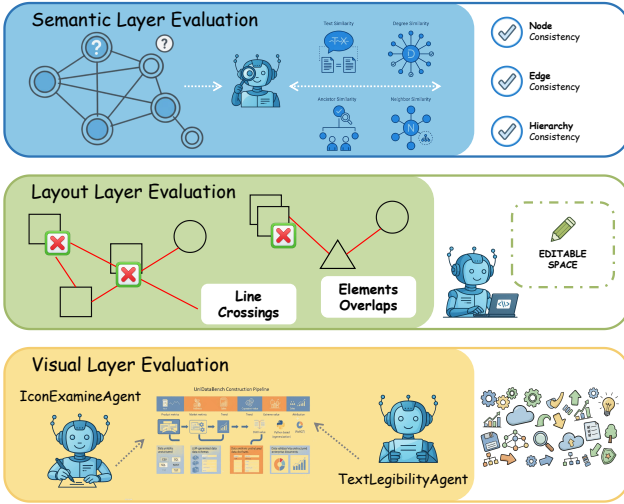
Semantic Layer Evaluation

Text Similarity
Degree Similarity
Ancestor Similarity
Neighbor Similarity

Node Consistency
Edge Consistency
Hierarchy Consistency

Layout Layer Evaluation

Line Crossings
Elements Overlaps

EDITABLE SPACE

Visual Layer Evaluation

IconExamineAgent

UniDataBench Construction Pipeline

TextLegibilityAgent